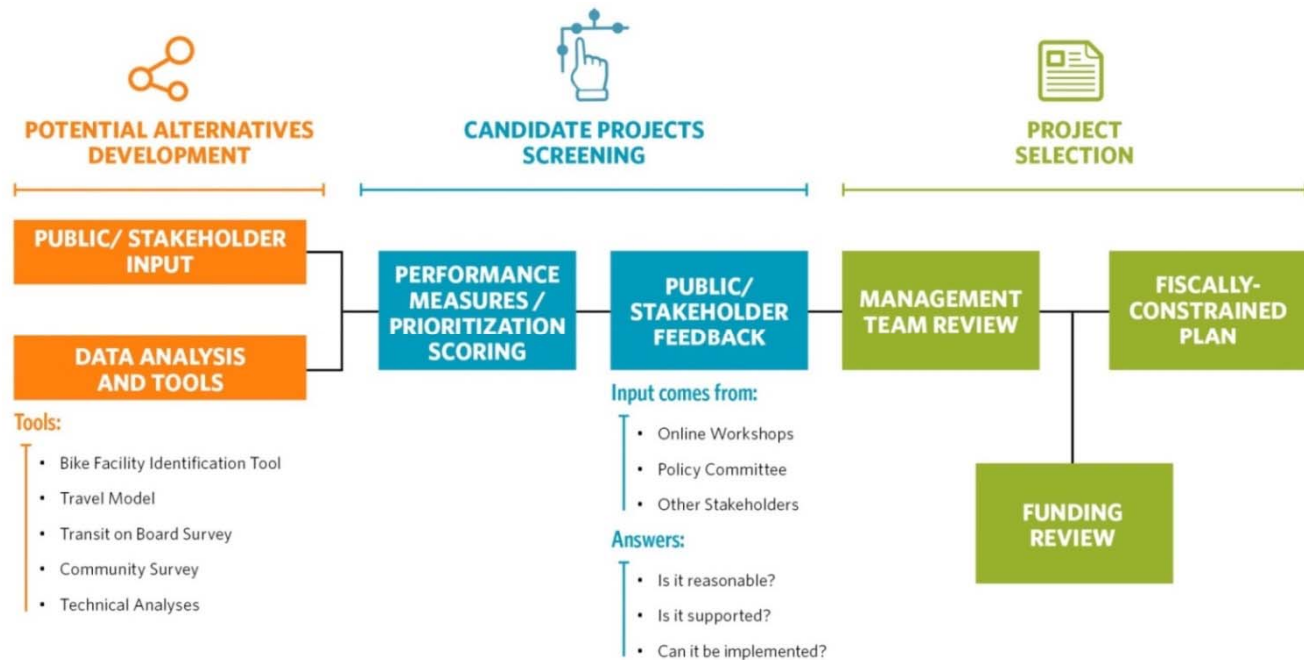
POTENTIAL ALTERNATIVES DEVELOPMENT

CANDIDATE PROJECTS SCREENING

PROJECT SELECTION

PUBLIC/ STAKEHOLDER INPUT

DATA ANALYSIS AND TOOLS

Tools:

- Bike Facility Identification Tool
- Travel Model
- Transit on Board Survey
- Community Survey
- Technical Analyses

PERFORMANCE MEASURES / PRIORITIZATION SCORING

PUBLIC/ STAKEHOLDER FEEDBACK

Input comes from:

- Online Workshops
- Policy Committee
- Other Stakeholders

Answers:

- Is it reasonable?
- Is it supported?
- Can it be implemented?

MANAGEMENT TEAM REVIEW

FISCALLY-CONSTRAINED PLAN

FUNDING REVIEW